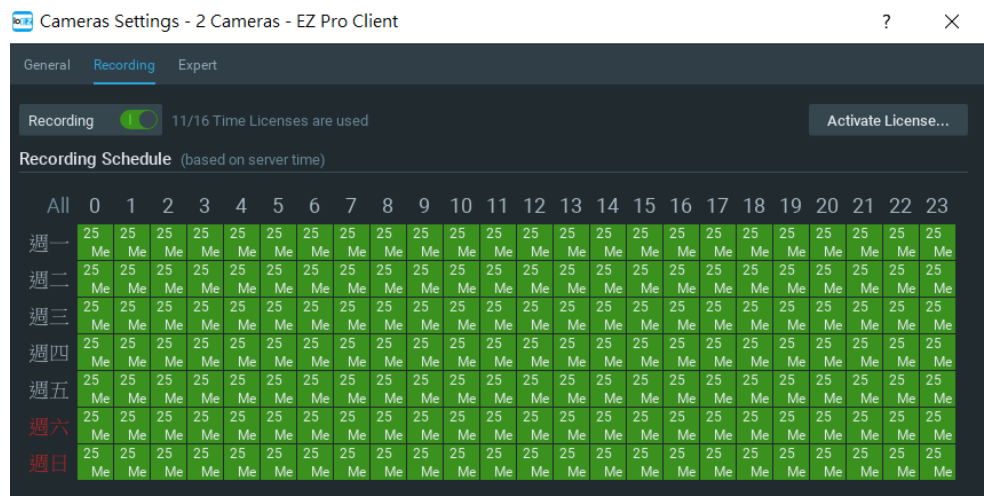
Cameras Settings - 2 Cameras - EZ Pro Client ? ×

General Recording Expert

Recording 11/16 Time Licenses are used Activate License...

Recording Schedule (based on server time)

| All | 0 | 1 | 2 | 3 | 4 | 5 | 6 | 7 | 8 | 9 | 10 | 11 | 12 | 13 | 14 | 15 | 16 | 17 | 18 | 19 | 20 | 21 | 22 | 23 |
|---|---|---|---|---|---|---|---|---|---|---|---|---|---|---|---|---|---|---|---|---|---|---|---|---|
| 週一 | 25 Me | 25 Me | 25 Me | 25 Me | 25 Me | 25 Me | 25 Me | 25 Me | 25 Me | 25 Me | 25 Me | 25 Me | 25 Me | 25 Me | 25 Me | 25 Me | 25 Me | 25 Me | 25 Me | 25 Me | 25 Me | 25 Me | 25 Me | 25 Me |
| 週二 | 25 Me | 25 Me | 25 Me | 25 Me | 25 Me | 25 Me | 25 Me | 25 Me | 25 Me | 25 Me | 25 Me | 25 Me | 25 Me | 25 Me | 25 Me | 25 Me | 25 Me | 25 Me | 25 Me | 25 Me | 25 Me | 25 Me | 25 Me | 25 Me |
| 週三 | 25 Me | 25 Me | 25 Me | 25 Me | 25 Me | 25 Me | 25 Me | 25 Me | 25 Me | 25 Me | 25 Me | 25 Me | 25 Me | 25 Me | 25 Me | 25 Me | 25 Me | 25 Me | 25 Me | 25 Me | 25 Me | 25 Me | 25 Me | 25 Me |
| 週四 | 25 Me | 25 Me | 25 Me | 25 Me | 25 Me | 25 Me | 25 Me | 25 Me | 25 Me | 25 Me | 25 Me | 25 Me | 25 Me | 25 Me | 25 Me | 25 Me | 25 Me | 25 Me | 25 Me | 25 Me | 25 Me | 25 Me | 25 Me | 25 Me |
| 週五 | 25 Me | 25 Me | 25 Me | 25 Me | 25 Me | 25 Me | 25 Me | 25 Me | 25 Me | 25 Me | 25 Me | 25 Me | 25 Me | 25 Me | 25 Me | 25 Me | 25 Me | 25 Me | 25 Me | 25 Me | 25 Me | 25 Me | 25 Me | 25 Me |
| 週六 | 25 Me | 25 Me | 25 Me | 25 Me | 25 Me | 25 Me | 25 Me | 25 Me | 25 Me | 25 Me | 25 Me | 25 Me | 25 Me | 25 Me | 25 Me | 25 Me | 25 Me | 25 Me | 25 Me | 25 Me | 25 Me | 25 Me | 25 Me | 25 Me |
| 週日 | 25 Me | 25 Me | 25 Me | 25 Me | 25 Me | 25 Me | 25 Me | 25 Me | 25 Me | 25 Me | 25 Me | 25 Me | 25 Me | 25 Me | 25 Me | 25 Me | 25 Me | 25 Me | 25 Me | 25 Me | 25 Me | 25 Me | 25 Me | 25 Me |